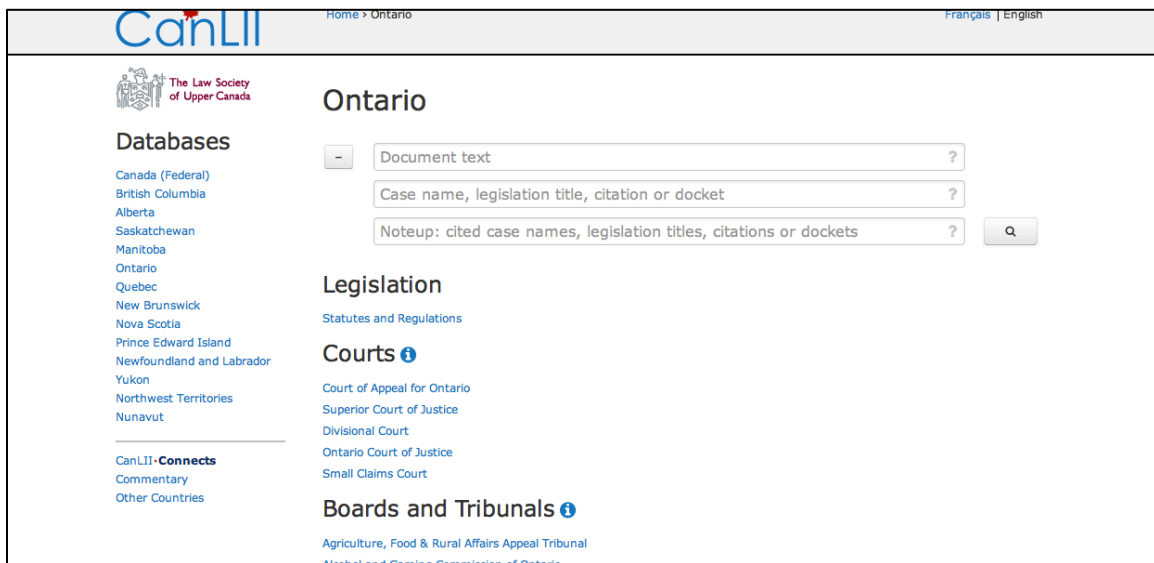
CanLII

Home › Ontario

Français | English

The Law Society of Upper Canada

Databases

Canada (Federal)
British Columbia
Alberta
Saskatchewan
Manitoba
Ontario
Quebec
New Brunswick
Nova Scotia
Prince Edward Island
Newfoundland and Labrador
Yukon
Northwest Territories
Nunavut

CanLII·Connects
Commentary
Other Countries

Ontario

–

Document text ?

Case name, legislation title, citation or docket ?

Noteup: cited case names, legislation titles, citations or dockets ?

Legislation

Statutes and Regulations

Courts

Court of Appeal for Ontario
Superior Court of Justice
Divisional Court
Ontario Court of Justice
Small Claims Court

Boards and Tribunals

Agriculture, Food & Rural Affairs Appeal Tribunal
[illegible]